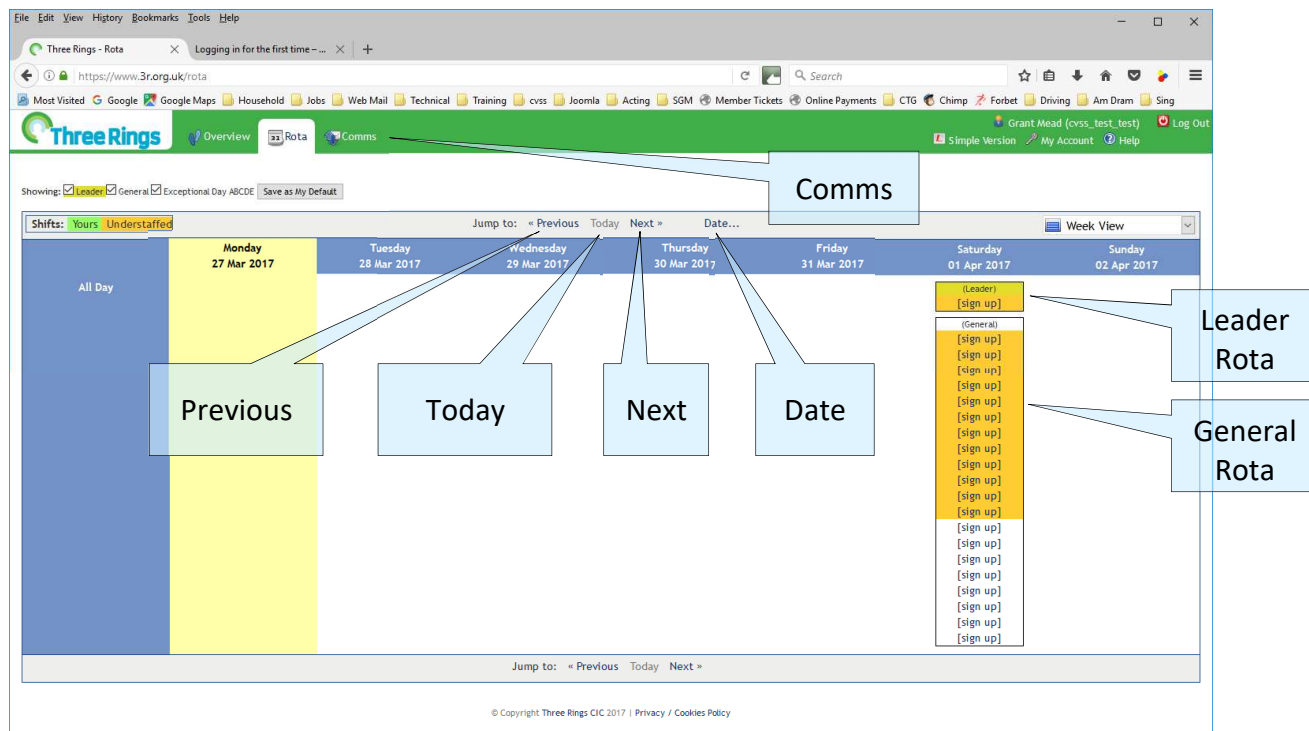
File Edit View History Bookmarks Tools Help

Three Rings - Rota | Logging in for the first time – ... | +

https://www.3r.org.uk/rota | Search

Most Visited | Google | Google Maps | Household | Jobs | Web Mail | Technical | Training | cvss | Joomla | Acting | SGM | Member Tickets | Online Payments | CTG | Chimp | Forbet | Driving | Am Dram | Sing

Three Rings | Overview | Rota | Comms

Grant Mead (cvss_test_test) | Log Out
Simple Version | My Account | Help

Comms

Showing: Leader General Exceptional Day ABCDE | Save as My Default

Shifts: Yours Understaffed

Jump to: « Previous Today Next » Date...

Week View

| | Monday 27 Mar 2017 | Tuesday 28 Mar 2017 | Wednesday 29 Mar 2017 | Thursday 30 Mar 2017 | Friday 31 Mar 2017 | Saturday 01 Apr 2017 | Sunday 02 Apr 2017 |
|---|---|---|---|---|---|---|---|
| All Day | | | | | | (Leader) [sign up] (General) [sign up] [sign up] [sign up] [sign up] [sign up] [sign up] [sign up] [sign up] [sign up] [sign up] [sign up] [sign up] [sign up] [sign up] [sign up] [sign up] [sign up] [sign up] [sign up] [sign up] | |

Leader Rota

General Rota

Previous

Today

Next

Date

Jump to: « Previous Today Next »

© Copyright Three Rings CIC 2017 | Privacy / Cookies Policy